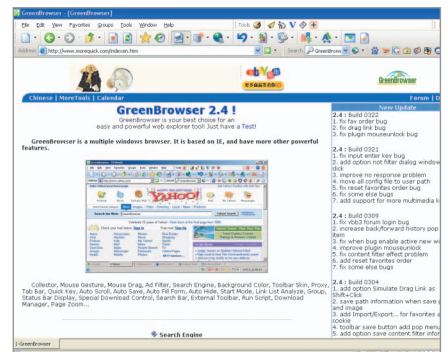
GreenBrowser - [GreenBrowser]

File Edit View Favorites Groups Tools Window Help

Tools

Address http://www.morequick.com/indexen.htm

Search GreenBrowser

GreenBrowser

Chinese | MoreTools | Calendar

Forum | D

GreenBrowser 2.4 !

GreenBrowser is your best choice for an easy and powerful web explorer tool! Just have a Test!

GreenBrowser is a multiple windows browser. It is based in IE, and have more other powerful features.

Collector, Mouse Gesture, Mouse Drag, Ad Filter, Search Engine, Background Color, Toolbar Skin, Proxy, Tab Bar, Quick Key, Auto Scroll, Auto Save, Auto Fill Form, Auto Hide, Start Mode, Link List Analyze, Group, Status Bar Display, Special Download Control, Search Bar, External Toolbar, Run Script, Download Manager, Page Zoom....

Search Engine

New Update

2.4 : Build 0322
1. fix fav order bug
2. fix drag link bug
3. fix plugin mouseunlock bug

2.4 : Build 0321
1. fix input enter key bug
2. add option not filter dialog window dlg
3. improve no response problem
4. move all config file to user path
5. fix reset favorites order bug
6. fix some else bugs
7. add support for more multimedia li

2.4 : Build 0309
1. fix vbb3 forum login bug
2. increase back/forward history pop
3. fix when bug enable active new w
4. improve plugin mouseunlock
5. fix content filter effect problem
6. add reset favorites order
7. fix some else bugs

2.4 : Build 0304
1. add option Simulate Drag Link as Shift+Click
2. save path information when save p and image
3. add Import/Export... for favorites a cookie
4. toolbar save button add pop menu
5. add option save content filter infor

1-GreenBrowser